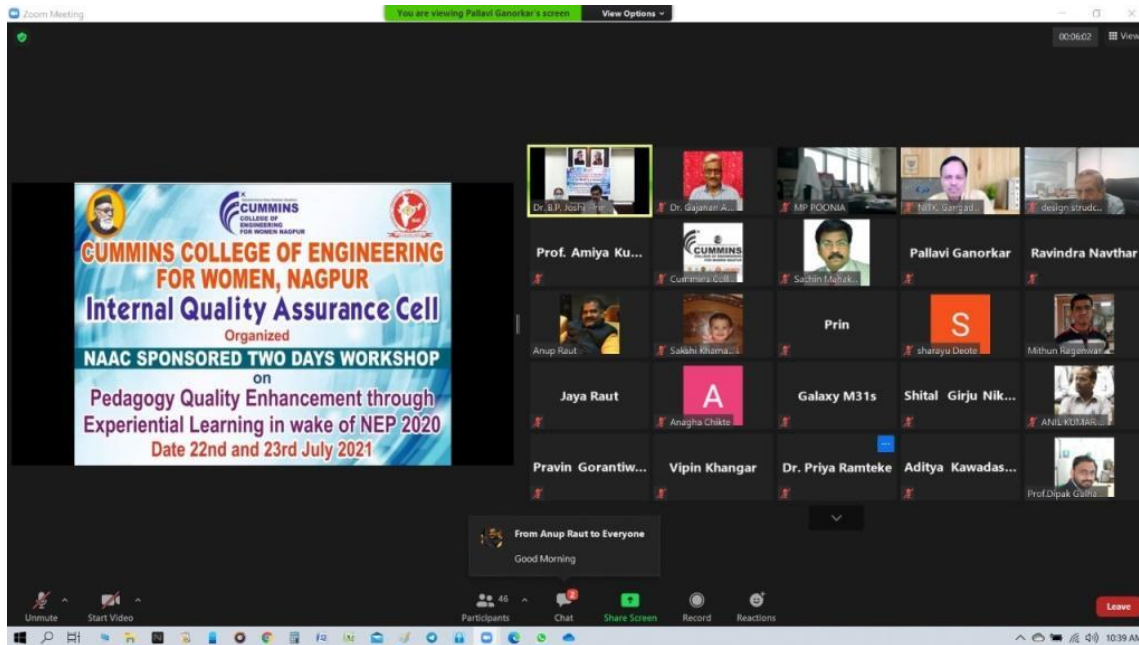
Zoom Meeting

You are viewing Pallavi Ganorkar's screen

View Options

00:06:02

View

CUMMINS COLLEGE OF ENGINEERING FOR WOMEN NAGPUR

CUMMINS COLLEGE OF ENGINEERING FOR WOMEN, NAGPUR

Internal Quality Assurance Cell

Organized

NAAC SPONSORED TWO DAYS WORKSHOP

on

Pedagogy Quality Enhancement through Experiential Learning in wake of NEP 2020

Date 22nd and 23rd July 2021

Dr. B.P. Joshi

Dr. Gajanan A...

MP POONIA

NITK, Gargad...

design strudc...

Prof. Amiya Ku...

Cummins Coll...

Sachin Mahak...

Pallavi Ganorkar

Ravindra Navthar

Anup Raut

Sakshi Khama...

Prin

S

sharayu Deote

Mithun Ragenwar

Jaya Raut

A

Anagha Chikte

Galaxy M31s

Shital Girju Nik...

ANIL KUMAR...

Pravin Gorantiw...

Vipin Khangar

Dr. Priya Ramteke

Aditya Kawadas...

Prof.Dipak Galha...

From Anup Raut to Everyone

Good Morning

Unmute

Start Video

46

Participants

2

Chat

Share Screen

Record

Reactions

Leave

10:39 AM